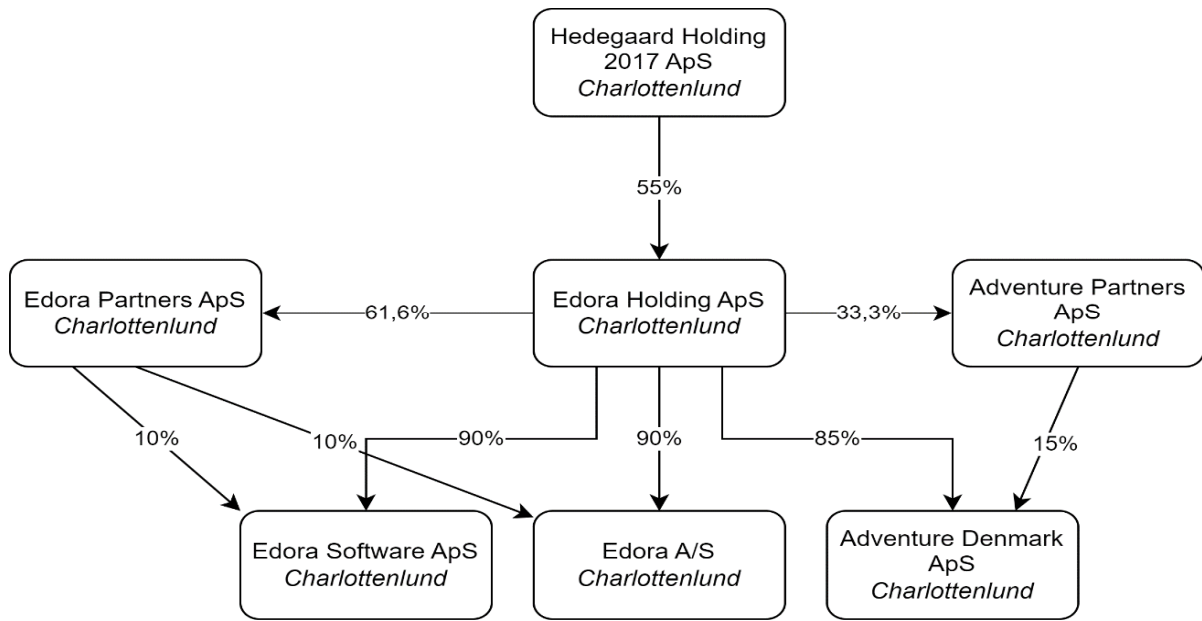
Hedegaard Holding 2017 ApS
*Charlottenlund*

55%

Edora Partners ApS
*Charlottenlund*

61,6%

Edora Holding ApS
*Charlottenlund*

33,3%

Adventure Partners ApS
*Charlottenlund*

10%

10%

90%

90%

85%

15%

Edora Software ApS
*Charlottenlund*

Edora A/S
*Charlottenlund*

Adventure Denmark ApS
*Charlottenlund*